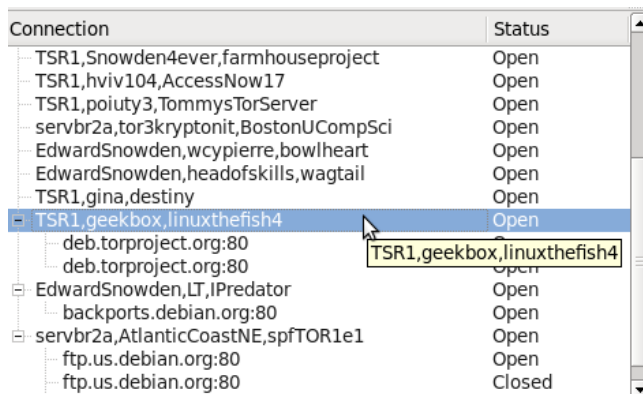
| Connection | Status |
|---|---|
| TSR1,Snowden4ever,farmhouseproject | Open |
| TSR1,hviv104,AccessNow17 | Open |
| TSR1,poiuty3,TommysTorServer | Open |
| servbr2a,tor3kryptonit,BostonUCompSci | Open |
| EdwardSnowden,wcypierre,bowlheart | Open |
| EdwardSnowden,headofskills,wagtail | Open |
| TSR1,gina,destiny | Open |
| TSR1,geekbox,linuxthefish4 | Open |
| deb.torproject.org:80 | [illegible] |
| deb.torproject.org:80 | Open |
| EdwardSnowden,LT,IPredator | Open |
| backports.debian.org:80 | Open |
| servbr2a,AtlanticCoastNE,spfTOR1e1 | Open |
| ftp.us.debian.org:80 | Open |
| ftp.us.debian.org:80 | Closed |

TSR1,geekbox,linuxthefish4